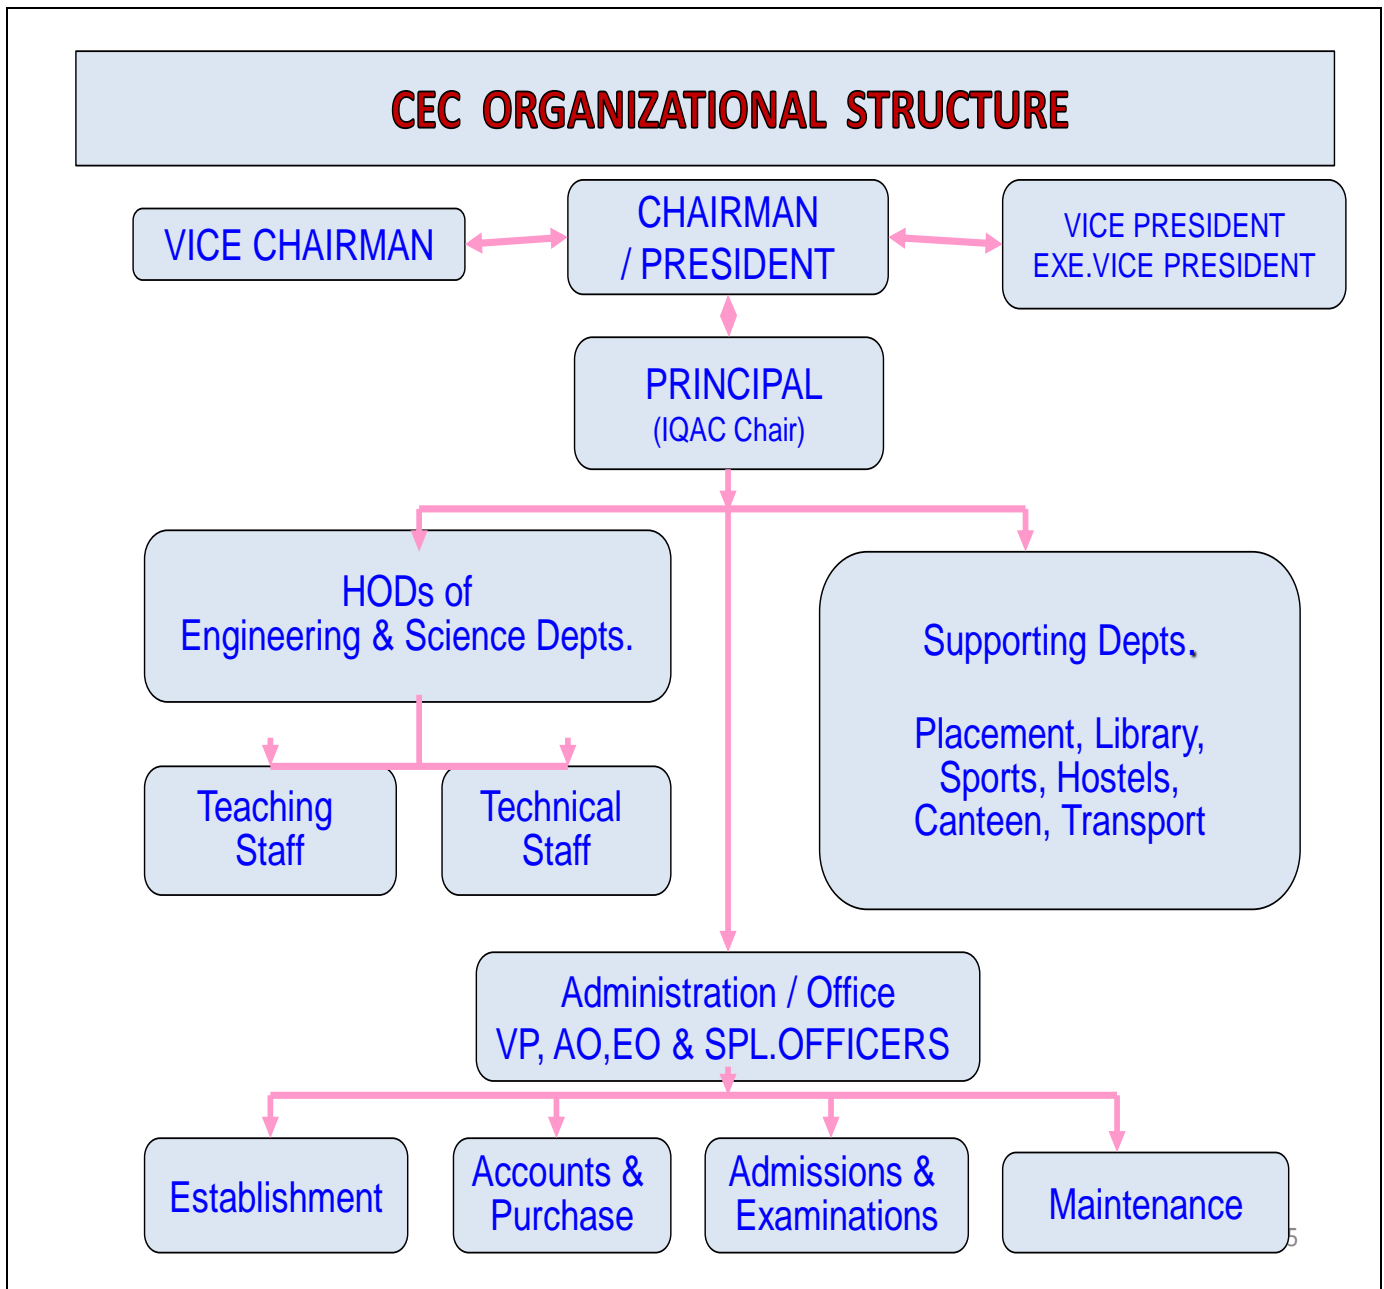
CEC ORGANIZATIONAL STRUCTURE

VICE CHAIRMAN

CHAIRMAN / PRESIDENT

VICE PRESIDENT EXE.VICE PRESIDENT

PRINCIPAL (IQAC Chair)

HODs of Engineering & Science Depts.

Teaching Staff

Technical Staff

Supporting Depts.

Placement, Library, Sports, Hostels, Canteen, Transport

Administration / Office VP, AO,EO & SPL.OFFICERS

Establishment

Accounts & Purchase

Admissions & Examinations

Maintenance

5